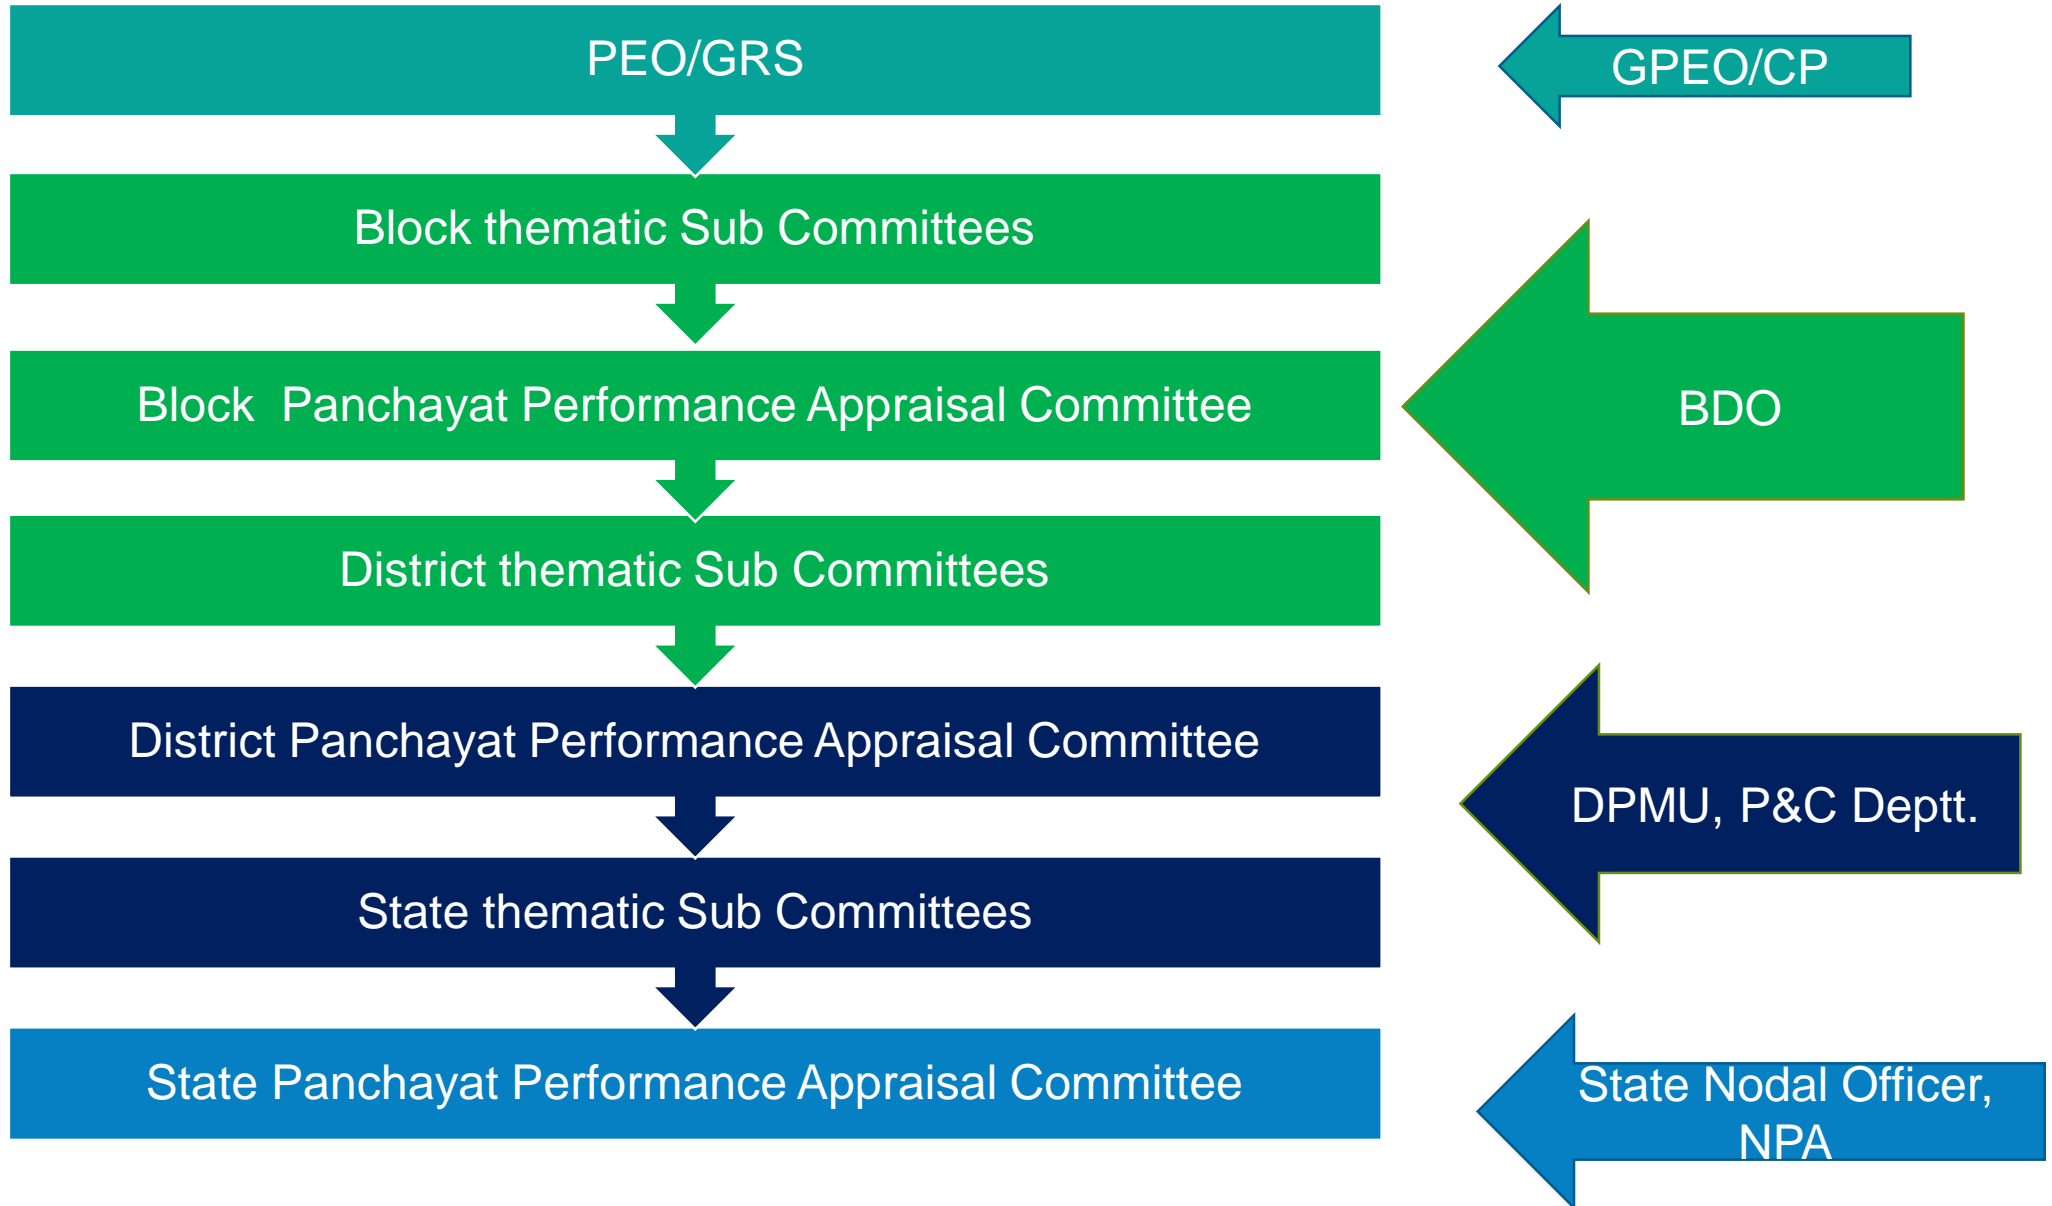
PEO/GRS

GPEO/CP

Block thematic Sub Committees

Block Panchayat Performance Appraisal Committee

BDO

District thematic Sub Committees

District Panchayat Performance Appraisal Committee

DPMU, P&C Deptt.

State thematic Sub Committees

State Panchayat Performance Appraisal Committee

State Nodal Officer, NPA